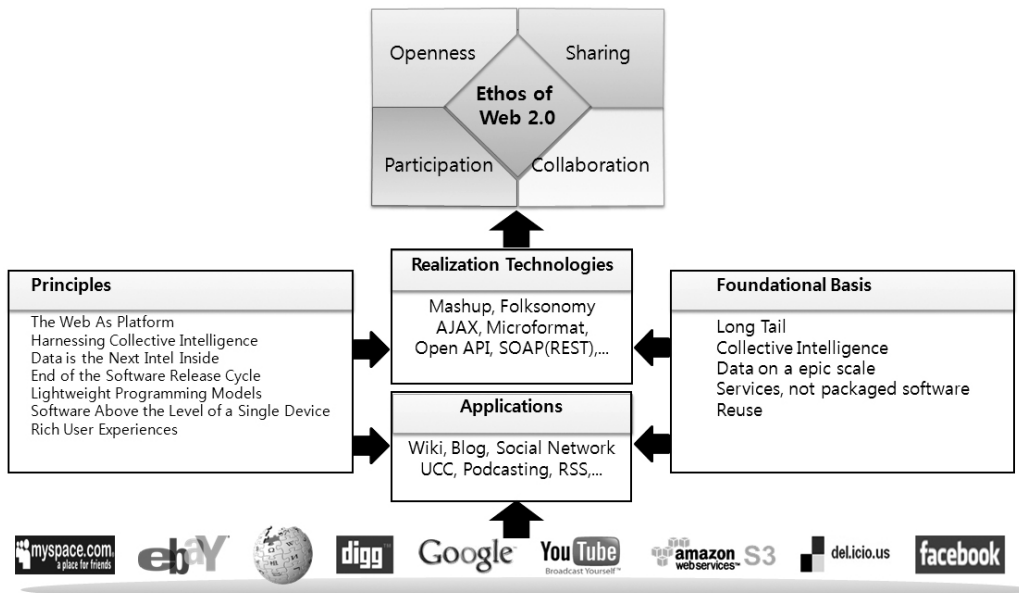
Openness

Sharing

Ethos of Web 2.0

Participation

Collaboration

Principles

The Web As Platform
Harnessing Collective Intelligence
Data is the Next Intel Inside
End of the Software Release Cycle
Lightweight Programming Models
Software Above the Level of a Single Device
Rich User Experiences

Realization Technologies

Mashup, Folksonomy
AJAX, Microformat,
Open API, SOAP(REST),...

Applications

Wiki, Blog, Social Network
UCC, Podcasting, RSS,...

Foundational Basis

Long Tail
Collective Intelligence
Data on a epic scale
Services, not packaged software
Reuse

myspace.com a place for friends

ebY

digg

Google

YouTube Broadcast Yourself

amazon webservices S3

del.icio.us

facebook